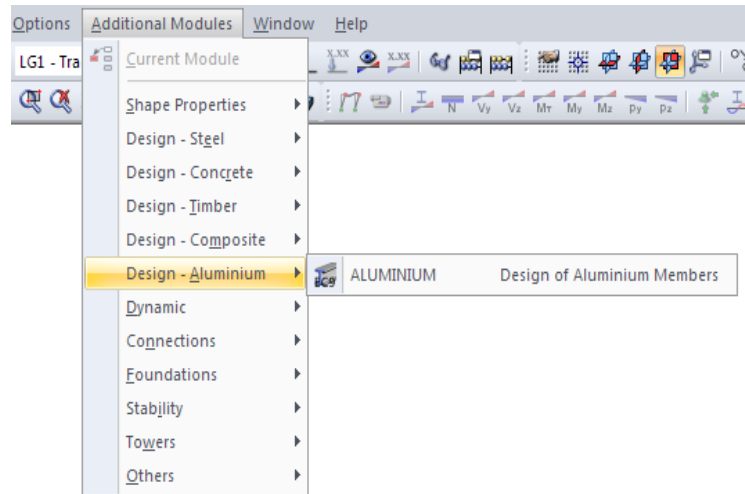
Options Additional Modules Window Help

LG1 - Tra

Current Module

Shape Properties

Design - Steel

Design - Concrete

Design - Timber

Design - Composite

Design - Aluminium

Dynamic

Connections

Foundations

Stability

Towers

Others

ALUMINIUM Design of Aluminium Members

x.xx

N Vy Vz Mт My Mz py pz